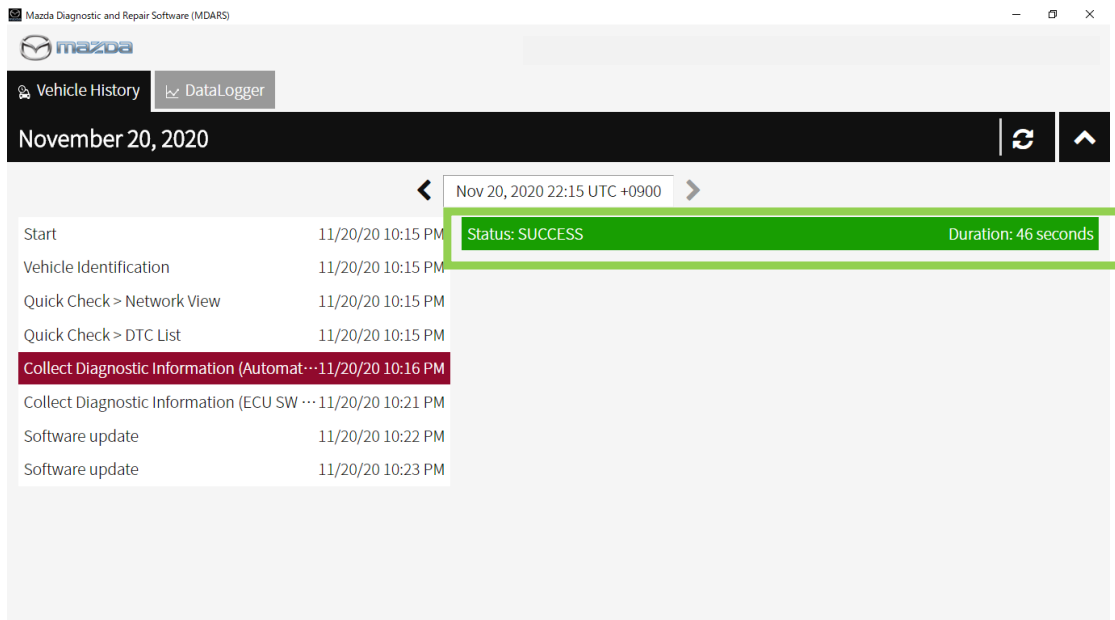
Mazda Diagnostic and Repair Software (MDARS)

mazda

Vehicle History

DataLogger

November 20, 2020

Nov 20, 2020 22:15 UTC +0900

Status: SUCCESS Duration: 46 seconds

| | |
|---|---|
| Start | 11/20/20 10:15 PM |
| Vehicle Identification | 11/20/20 10:15 PM |
| Quick Check > Network View | 11/20/20 10:15 PM |
| Quick Check > DTC List | 11/20/20 10:15 PM |
| Collect Diagnostic Information (Automat··· | 11/20/20 10:16 PM |
| Collect Diagnostic Information (ECU SW ··· | 11/20/20 10:21 PM |
| Software update | 11/20/20 10:22 PM |
| Software update | 11/20/20 10:23 PM |